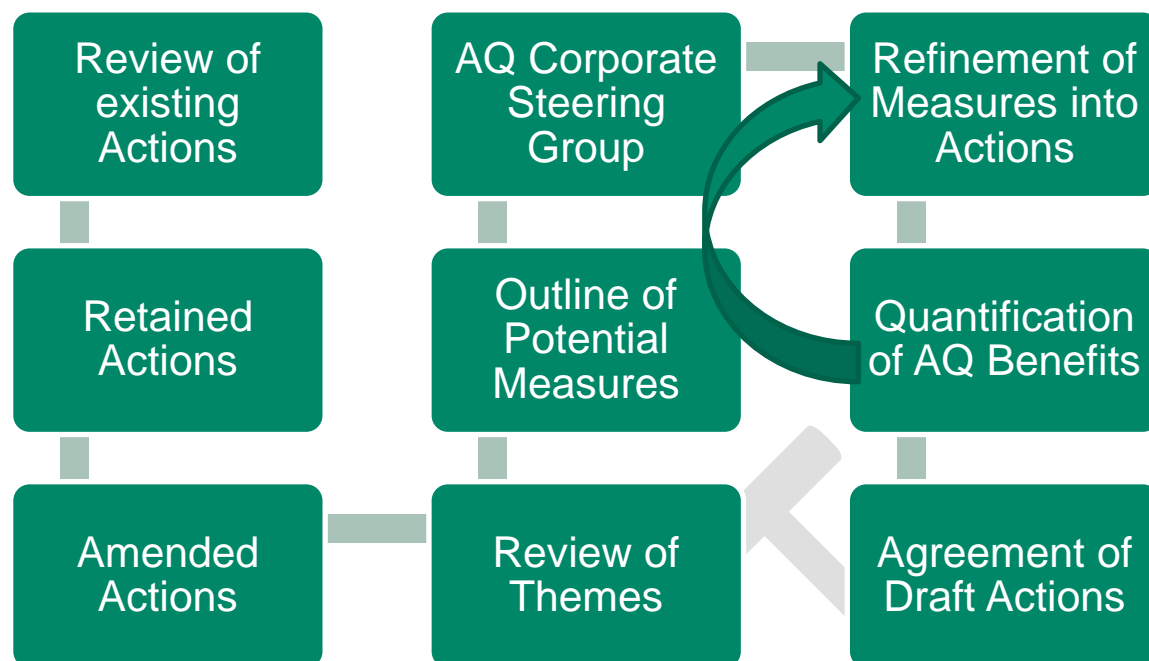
Review of existing Actions

Retained Actions

Amended Actions

AQ Corporate Steering Group

Outline of Potential Measures

Review of Themes

Refinement of Measures into Actions

Quantification of AQ Benefits

Agreement of Draft Actions